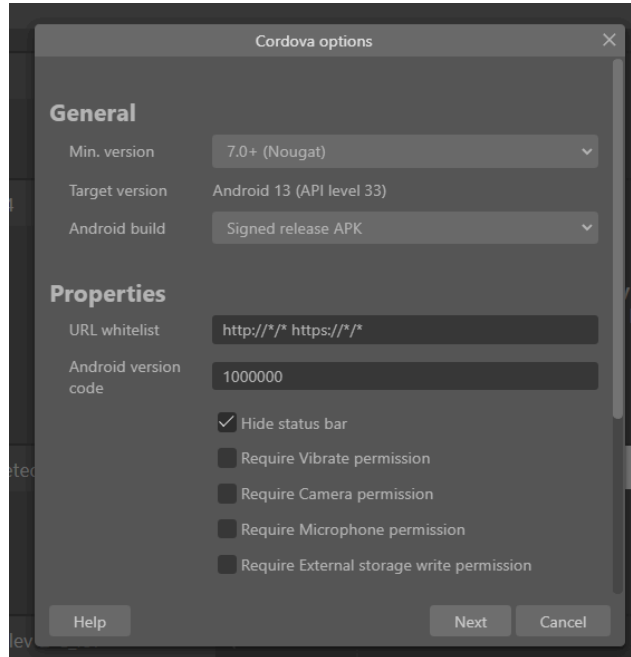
Cordova options

General

Min. version 7.0+ (Nougat)

Target version Android 13 (API level 33)

Android build Signed release APK

Properties

URL whitelist http://*/* https://*/*

Android version code 1000000

Hide status bar

Require Vibrate permission

Require Camera permission

Require Microphone permission

Require External storage write permission

Help

Next

Cancel